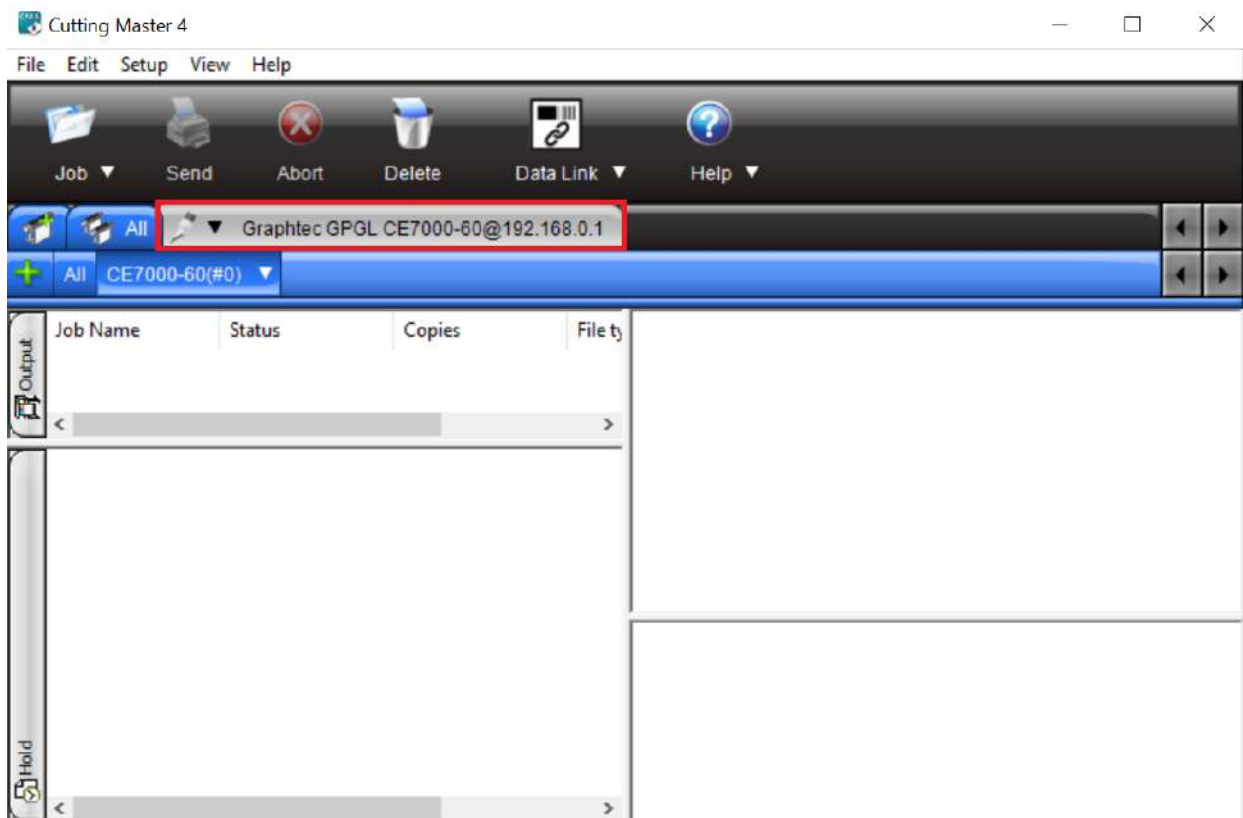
Cutting Master 4

File Edit Setup View Help

Job ▼ Send Abort Delete Data Link ▼ Help ▼

All ▼ Graphtec GPGL CE7000-60@192.168.0.1

All CE7000-60(#0) ▼

Output

| Job Name | Status | Copies | File ty |
|---|---|---|---|

Hold